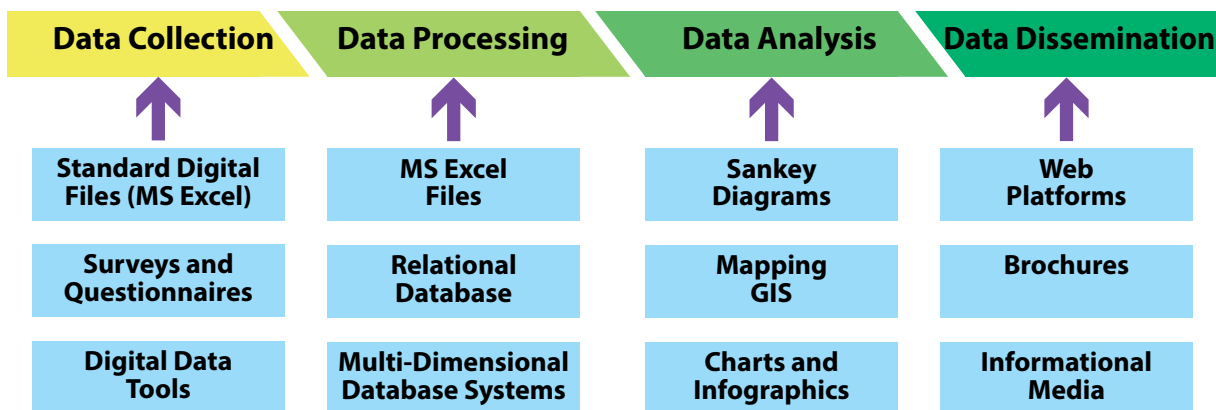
Data Collection

Standard Digital Files (MS Excel)

Surveys and Questionnaires

Digital Data Tools

Data Processing

MS Excel Files

Relational Database

Multi-Dimensional Database Systems

Data Analysis

Sankey Diagrams

Mapping GIS

Charts and Infographics

Data Dissemination

Web Platforms

Brochures

Informational Media